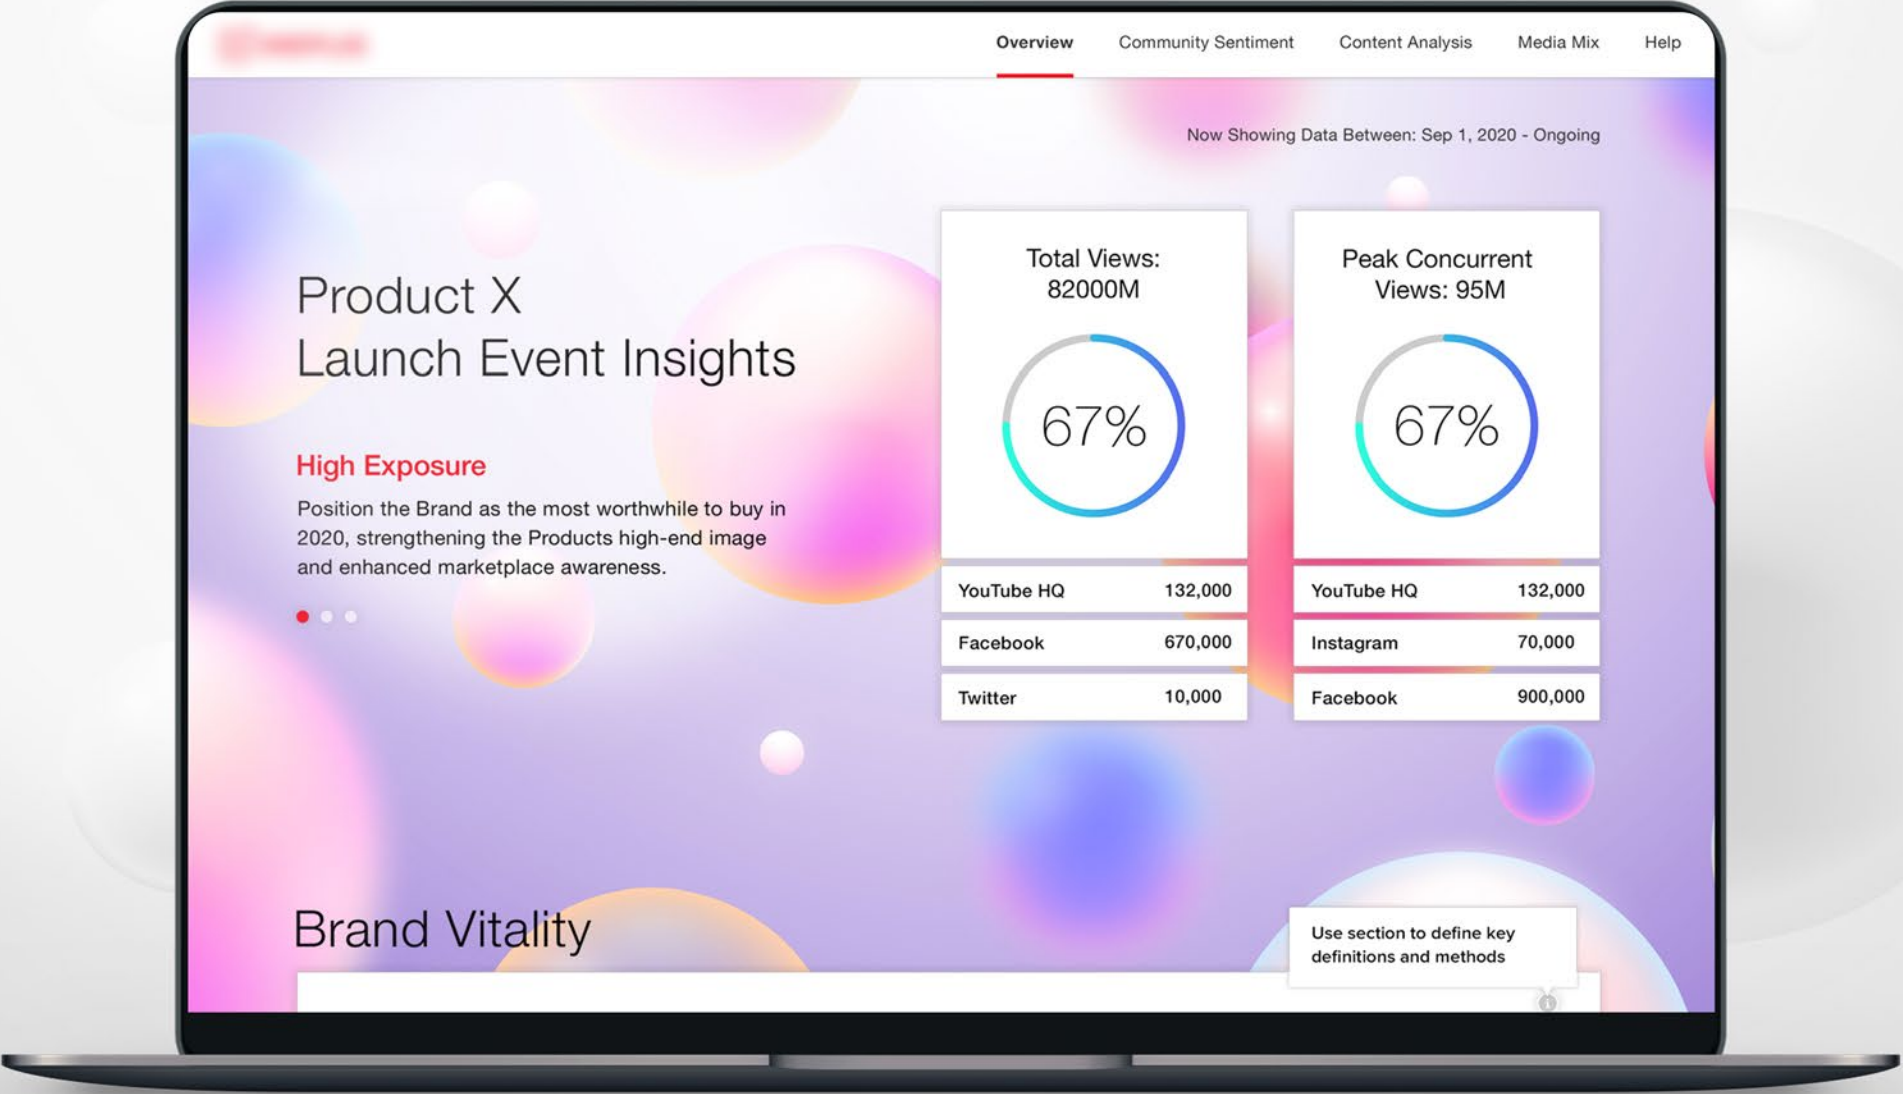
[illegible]

Overview Community Sentiment Content Analysis Media Mix Help

Now Showing Data Between: Sep 1, 2020 - Ongoing

Product X
Launch Event Insights

High Exposure

Position the Brand as the most worthwhile to buy in 2020, strengthening the Products high-end image and enhanced marketplace awareness.

Total Views: 82000M

67%

| YouTube HQ | 132,000 |
|---|---|
| Facebook | 670,000 |
| Twitter | 10,000 |

Peak Concurrent Views: 95M

67%

| YouTube HQ | 132,000 |
|---|---|
| Instagram | 70,000 |
| Facebook | 900,000 |

Brand Vitality

Use section to define key definitions and methods